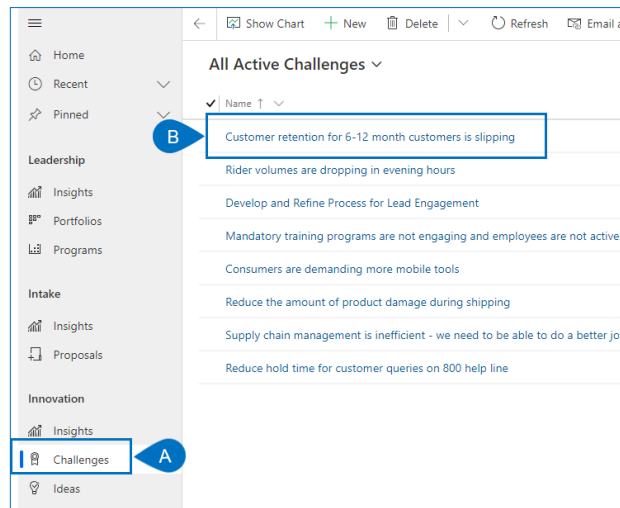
Home
Recent
Pinned
Leadership
Insights
Portfolios
Programs
Intake
Insights
Proposals
Innovation
Insights
Challenges
Ideas

Show Chart
New
Delete
Refresh
Email a

All Active Challenges

Name ↑

B
Customer retention for 6-12 month customers is slipping
Rider volumes are dropping in evening hours
Develop and Refine Process for Lead Engagement
Mandatory training programs are not engaging and employees are not active
Consumers are demanding more mobile tools
Reduce the amount of product damage during shipping
Supply chain management is inefficient - we need to be able to do a better jo
Reduce hold time for customer queries on 800 help line

A